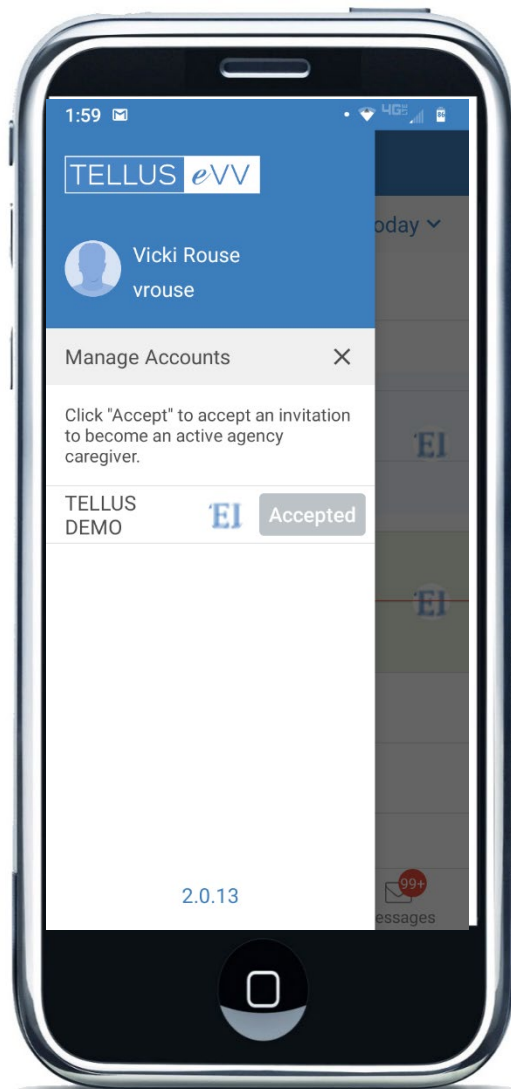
1:59

4G

TELLUS eVV

oday

Vicki Rouse

vrouse

Manage Accounts ×

Click "Accept" to accept an invitation to become an active agency caregiver.

EI

TELLUS DEMO

EI

Accepted

EI

2.0.13

99+

essages